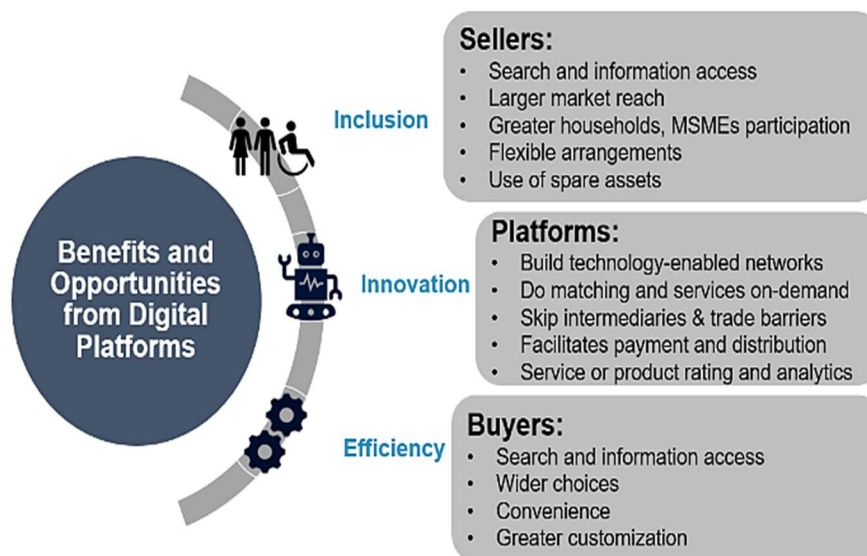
Benefits and Opportunities from Digital Platforms

Inclusion

Sellers:
• Search and information access
• Larger market reach
• Greater households, MSMEs participation
• Flexible arrangements
• Use of spare assets

Innovation

Platforms:
• Build technology-enabled networks
• Do matching and services on-demand
• Skip intermediaries & trade barriers
• Facilitates payment and distribution
• Service or product rating and analytics

Efficiency

Buyers:
• Search and information access
• Wider choices
• Convenience
• Greater customization